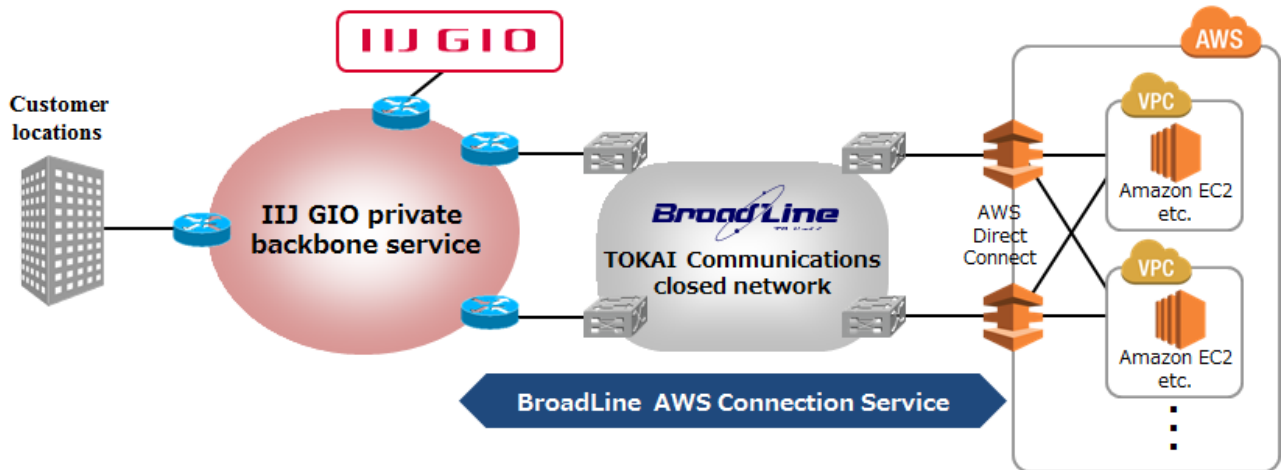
IIJ GIO

Customer locations

IIJ GIO private backbone service

BroadLine

TOKAI Communications closed network

AWS

VPC

Amazon EC2 etc.

AWS Direct Connect

VPC

Amazon EC2 etc.

BroadLine AWS Connection Service